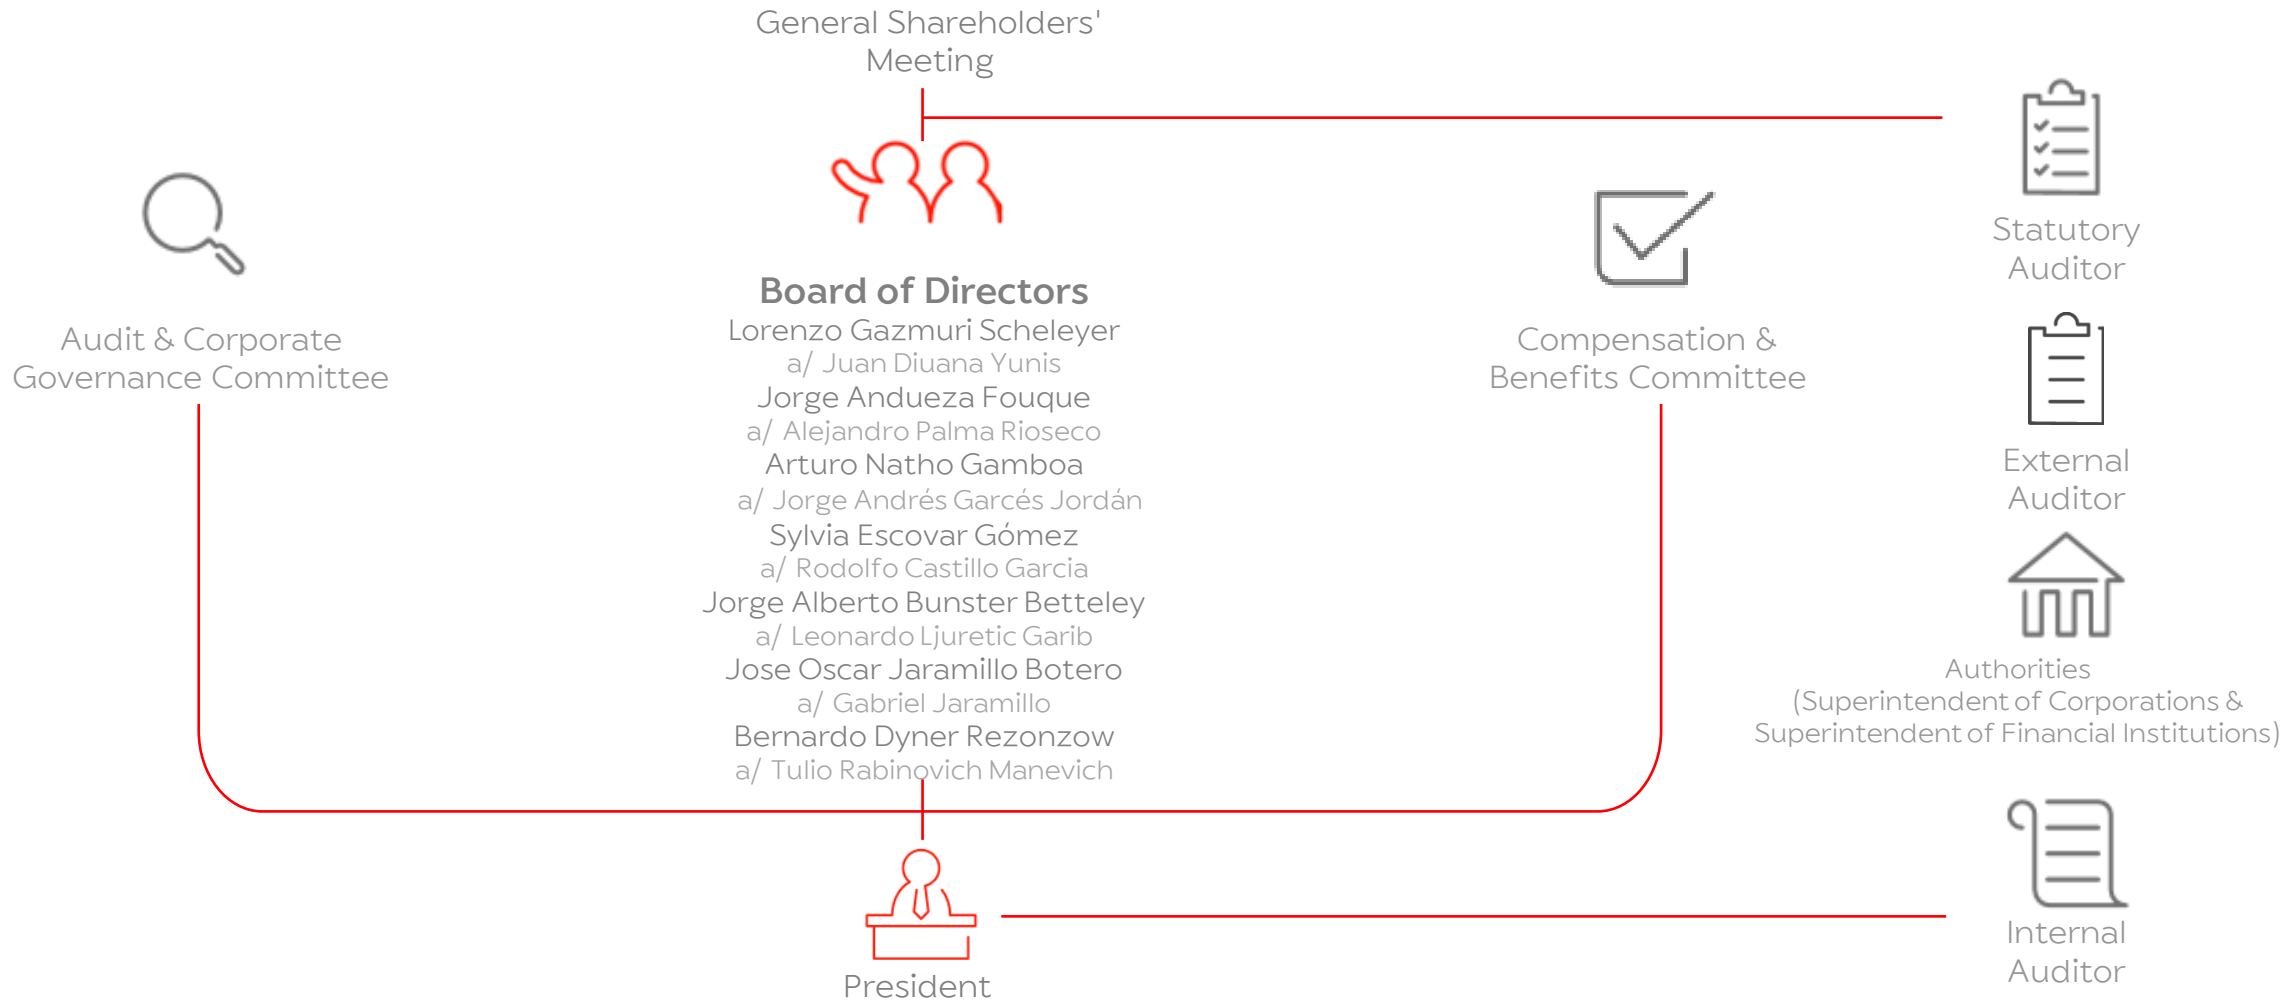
General Shareholders' Meeting

Audit & Corporate Governance Committee

Board of Directors
Lorenzo Gazmuri Scheleyer
a/ Juan Diuana Yunis
Jorge Andueza Fouque
a/ Alejandro Palma Rioseco
Arturo Natho Gamboa
a/ Jorge Andrés Garcés Jordán
Sylvia Escovar Gómez
a/ Rodolfo Castillo Garcia
Jorge Alberto Bunster Betteley
a/ Leonardo Ljuretic Garib
Jose Oscar Jaramillo Botero
a/ Gabriel Jaramillo
Bernardo Dyner Rezonzow
a/ Tulio Rabinovich Manevich

Compensation & Benefits Committee

Statutory Auditor

External Auditor

Authorities
(Superintendent of Corporations & Superintendent of Financial Institutions)

President

Internal Auditor